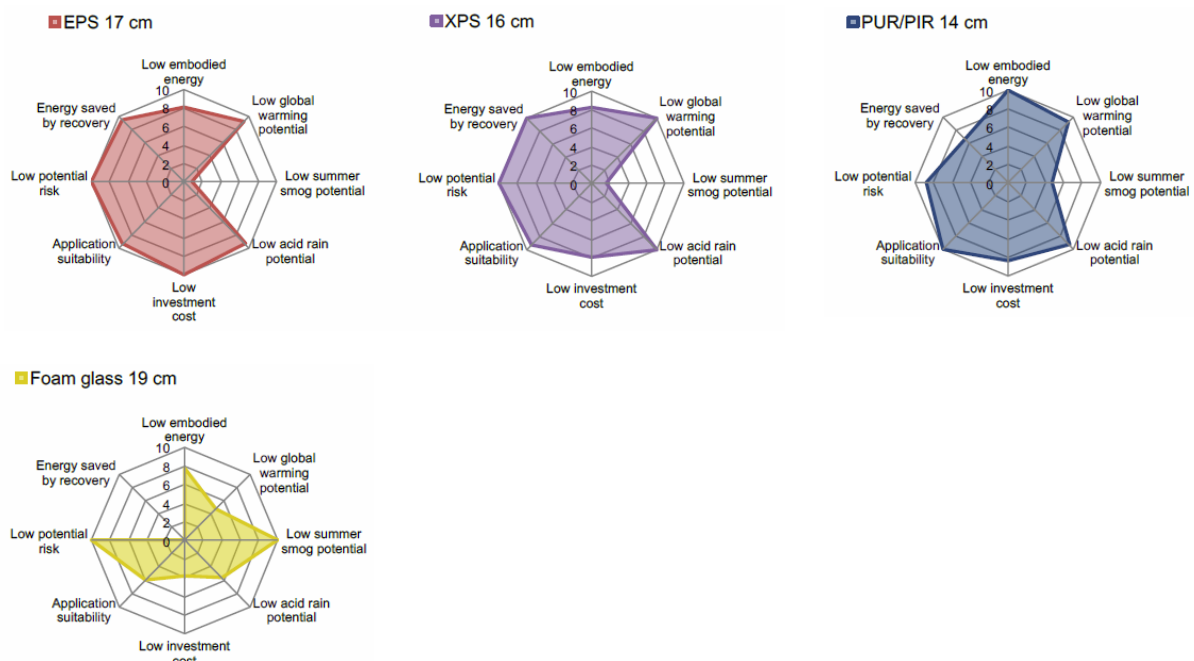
EPS 17 cm

Low embodied energy
10
8
6
4
2
0
Low global warming potential
Low summer smog potential
Low acid rain potential
Low investment cost
Application suitability
Low potential risk
Energy saved by recovery

XPS 16 cm

Low embodied energy
10
8
6
4
2
0
Low global warming potential
Low summer smog potential
Low acid rain potential
Low investment cost
Application suitability
Low potential risk
Energy saved by recovery

PUR/PIR 14 cm

Low embodied energy
10
8
6
4
2
0
Low global warming potential
Low summer smog potential
Low acid rain potential
Low investment cost
Application suitability
Low potential risk
Energy saved by recovery

Foam glass 19 cm

Low embodied energy
10
8
6
4
2
0
Low global warming potential
Low summer smog potential
Low acid rain potential
Low investment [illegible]
Application suitability
Low potential risk
Energy saved by recovery